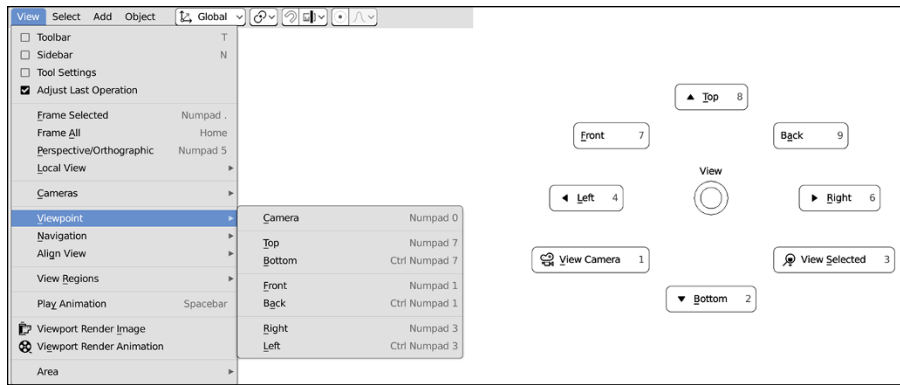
View Select Add Object Global

Toolbar T
Sidebar N
Tool Settings
Adjust Last Operation

Frame Selected Numpad .
Frame All Home
Perspective/Orthographic Numpad 5
Local View

Cameras

Viewpoint
Navigation
Align View

View Regions

Play Animation Spacebar

Viewport Render Image
Viewport Render Animation

Area

Camera Numpad 0

Top Numpad 7
Bottom Ctrl Numpad 7

Front Numpad 1
Back Ctrl Numpad 1

Right Numpad 3
Left Ctrl Numpad 3

Top 8
Front 7
Back 9
View
Left 4
Right 6
View Camera 1
View Selected 3
Bottom 2